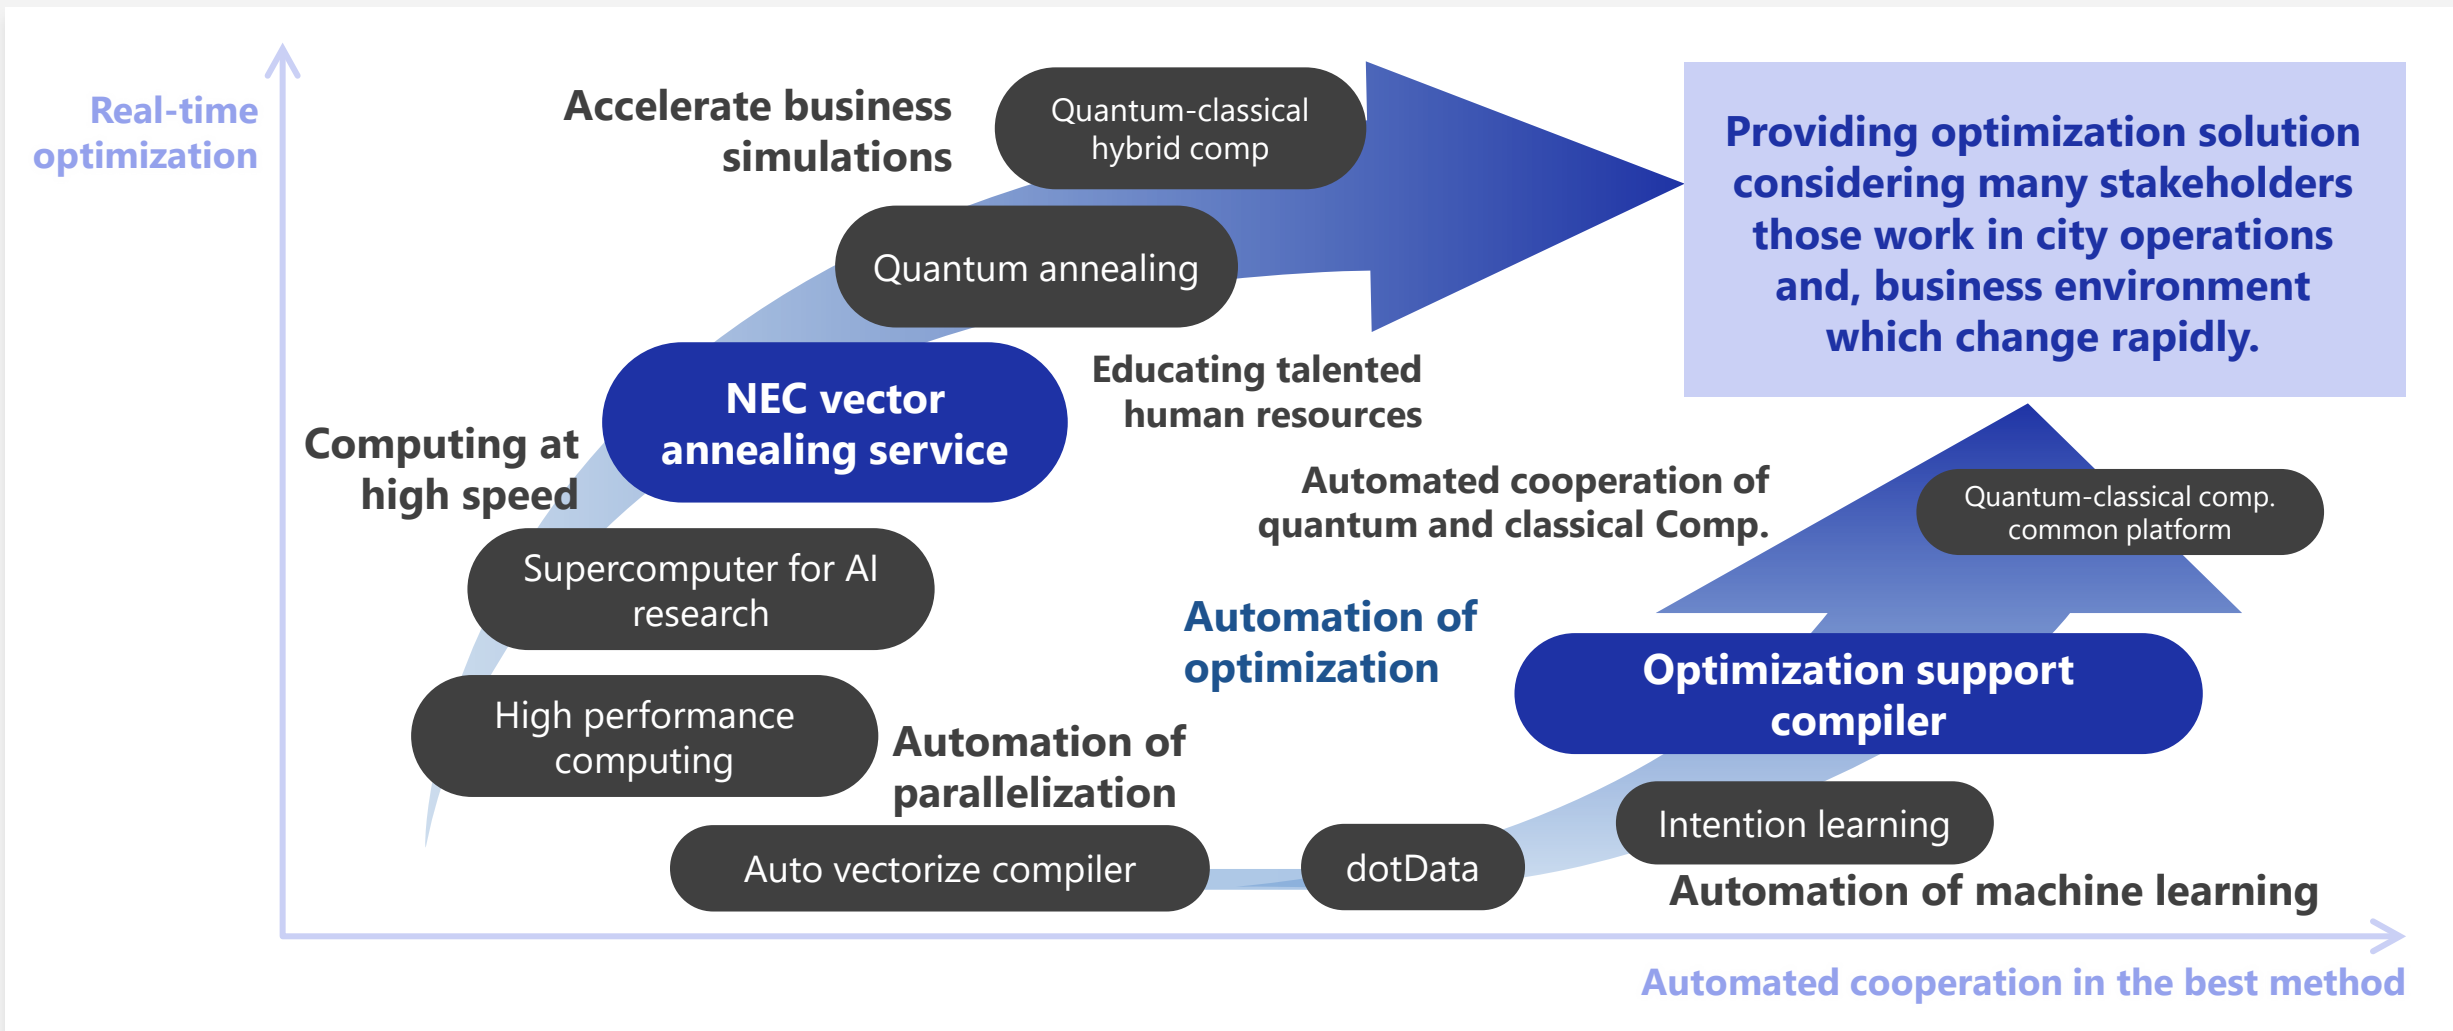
Real-time optimization

Accelerate business simulations

Quantum-classical hybrid comp

Providing optimization solution considering many stakeholders those work in city operations and, business environment which change rapidly.

Quantum annealing

NEC vector annealing service

Educating talented human resources

Computing at high speed

Automated cooperation of quantum and classical Comp.

Quantum-classical comp. common platform

Supercomputer for AI research

Automation of optimization

Optimization support compiler

High performance computing

Automation of parallelization

Intention learning

Auto vectorize compiler

dotData

Automation of machine learning

Automated cooperation in the best method